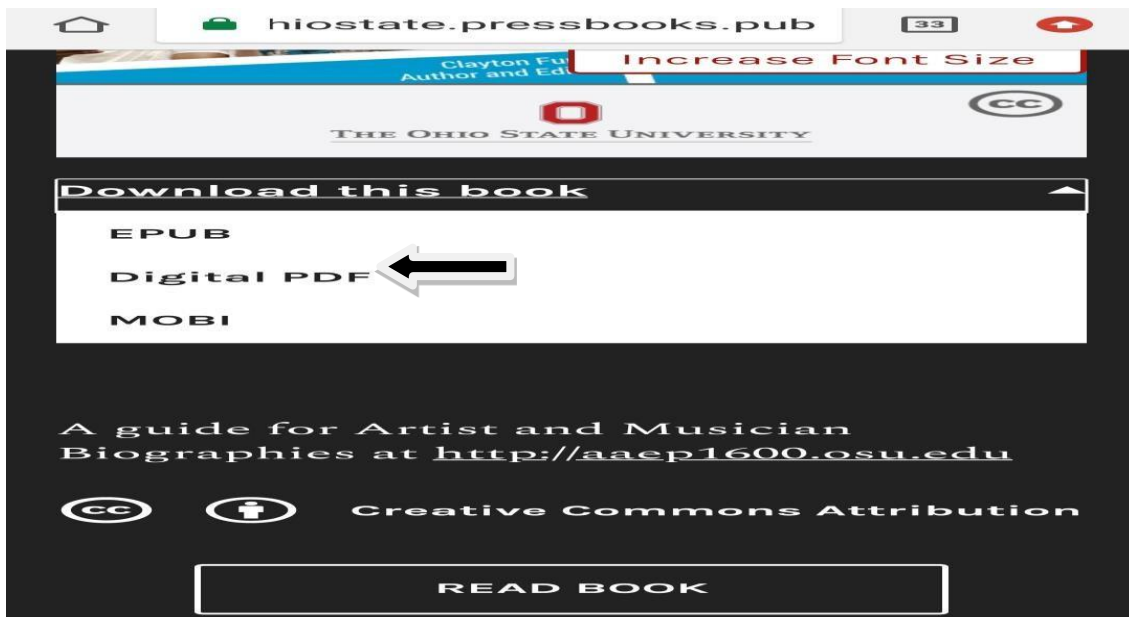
hiostate.pressbooks.pub

33

Clayton Fu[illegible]
Author and Ed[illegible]

Increase Font Size

THE OHIO STATE UNIVERSITY

cc

Download this book

EPUB

Digital PDF

MOBI

A guide for Artist and Musician Biographies at http://aaep1600.osu.edu

cc

Creative Commons Attribution

READ BOOK